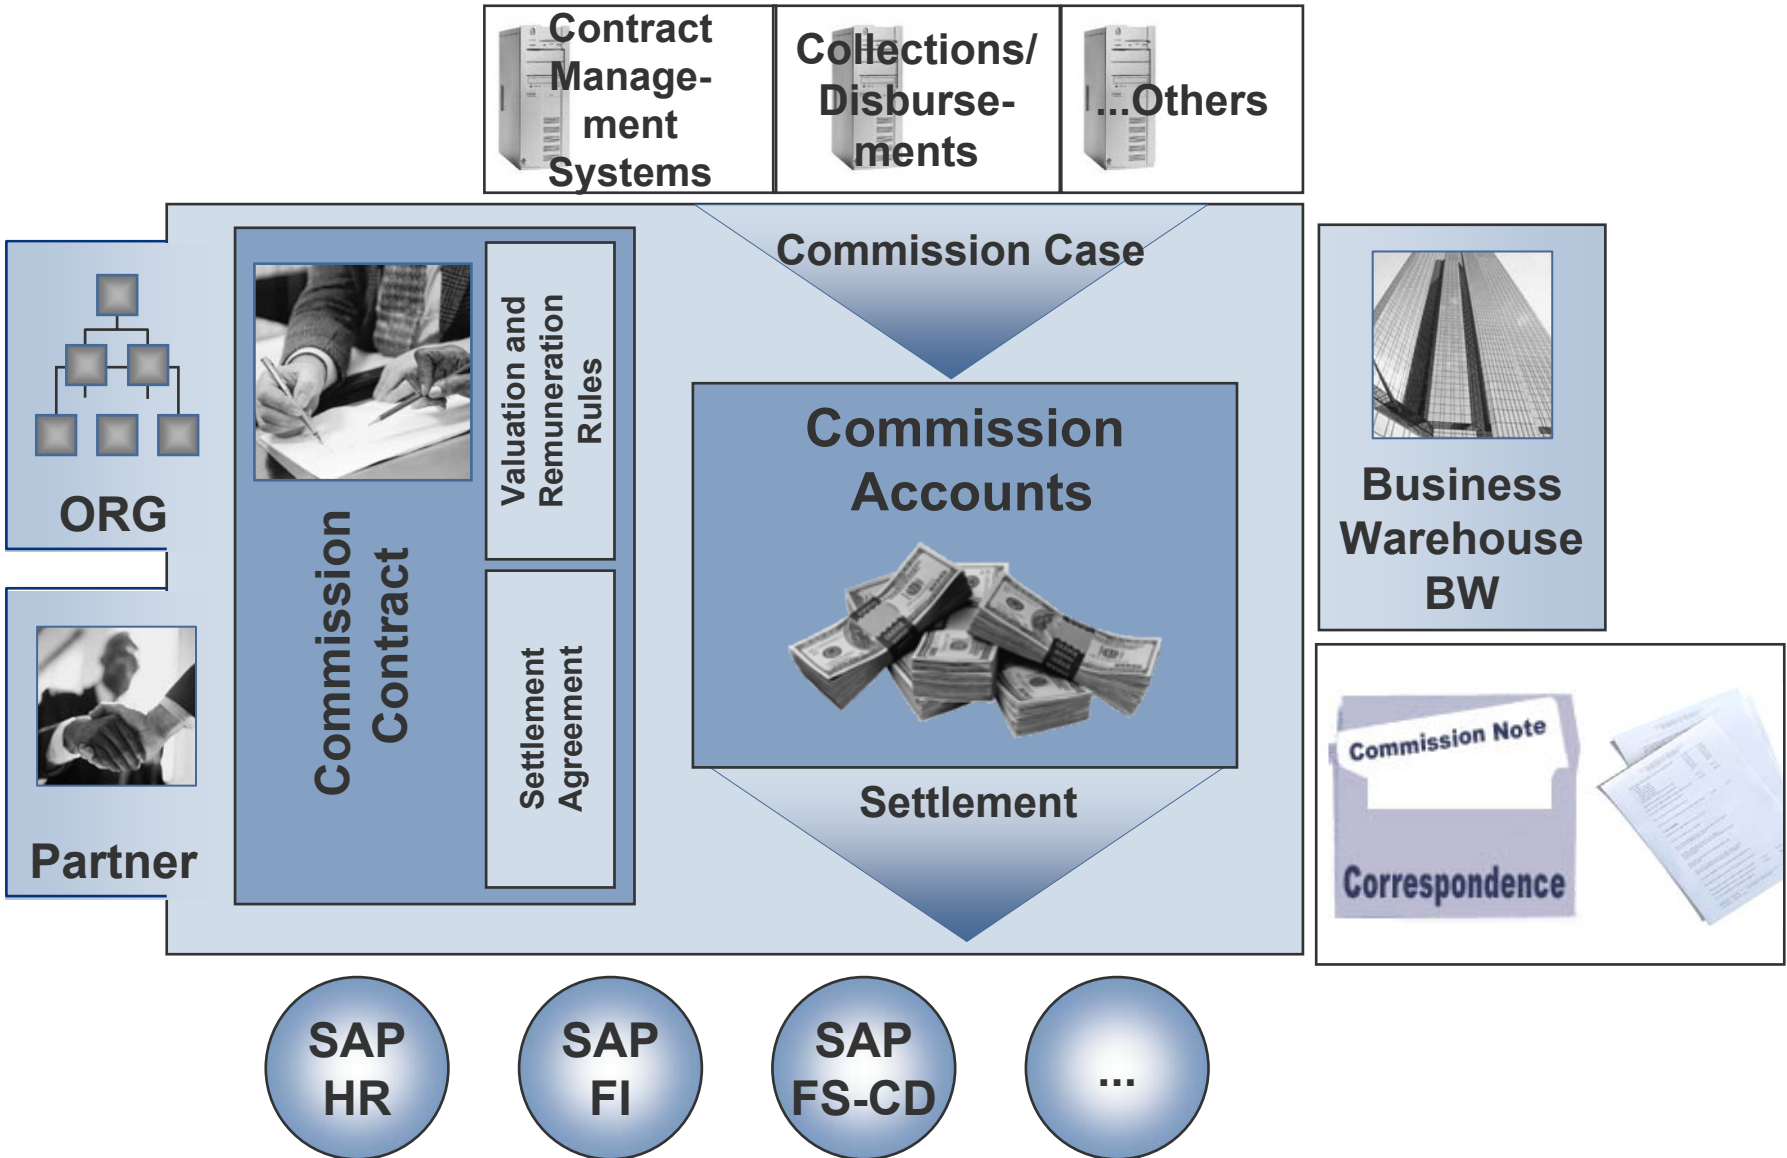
Contract Management Systems

Collections/ Disbursements

...Others

ORG

Partner

Commission Contract

Valuation and Remuneration Rules

Settlement Agreement

Commission Case

Commission Accounts

Settlement

Business Warehouse BW

Commission Note

Correspondence

SAP HR

SAP FI

SAP FS-CD

...